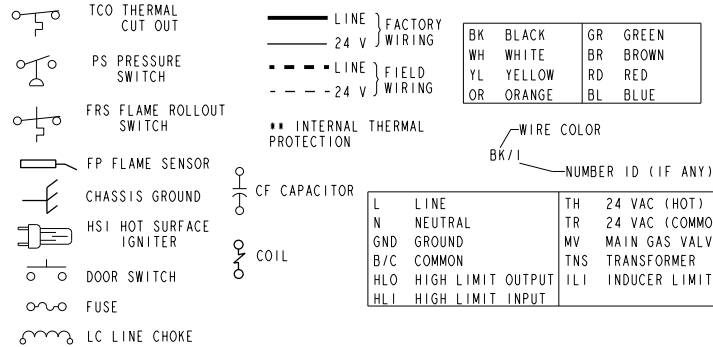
TCO THERMAL CUT OUT

PS PRESSURE SWITCH

FRS FLAME ROLLOUT SWITCH

FP FLAME SENSOR

CHASSIS GROUND

HSI HOT SURFACE IGNITER

DOOR SWITCH

FUSE

LC LINE CHOKE

LINE
24 V
FACTORY WIRING

LINE
24 V
FIELD WIRING

** INTERNAL THERMAL PROTECTION

CF CAPACITOR

COIL

| BK | BLACK | GR | GREEN |
|---|---|---|---|
| WH | WHITE | BR | BROWN |
| YL | YELLOW | RD | RED |
| OR | ORANGE | BL | BLUE |

WIRE COLOR
BK/1
NUMBER ID (IF ANY)

| L | LINE | TH | 24 VAC (HOT) |
|---|---|---|---|
| N | NEUTRAL | TR | 24 VAC (COMMO |
| GND | GROUND | MV | MAIN GAS VALV |
| B/C | COMMON | TNS | TRANSFORMER |
| HLO | HIGH LIMIT OUTPUT | ILI | INDUCER LIMIT |
| HLI | HIGH LIMIT INPUT | | |